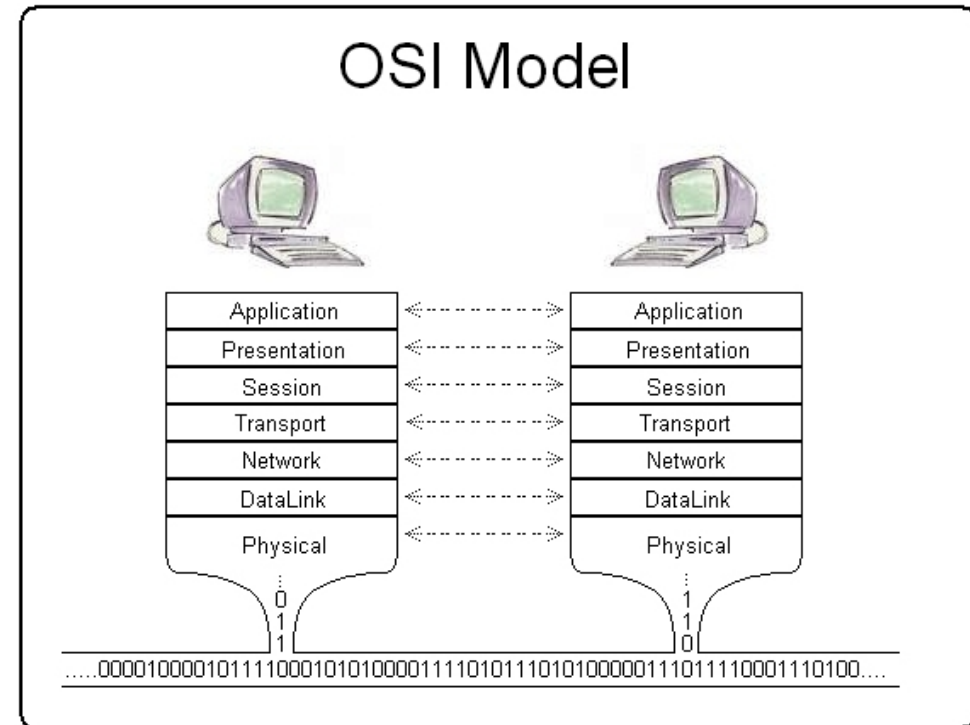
OSI Model

| Application |
|---|
| Presentation |
| Session |
| Transport |
| Network |
| DataLink |
| Physical |

0
1
1

| Application |
|---|
| Presentation |
| Session |
| Transport |
| Network |
| DataLink |
| Physical |

1
1
0

.....0000100001011110001010100001111010111010100000111011110001110100....